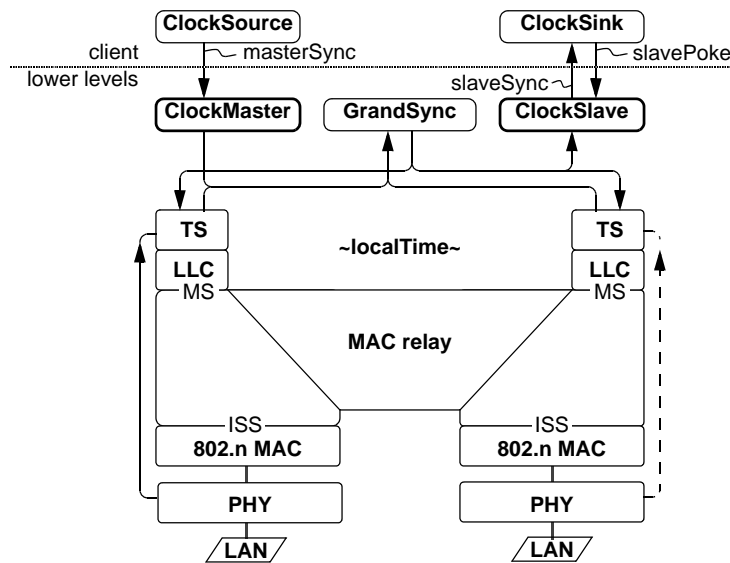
ClockSource

ClockSink

client

masterSync

slavePoke

lower levels

slaveSync

ClockMaster

GrandSync

ClockSlave

TS

~localTime~

TS

LLC

LLC

MS

MS

MAC relay

ISS

ISS

802.n MAC

802.n MAC

PHY

PHY

LAN

LAN